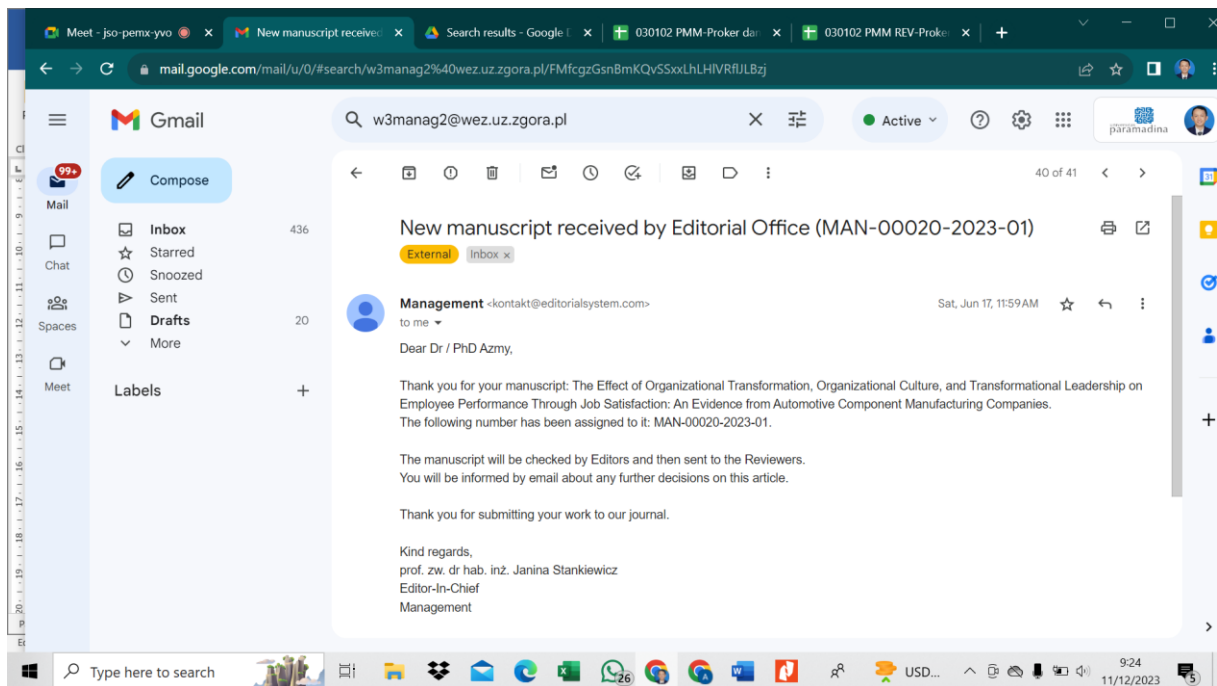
Meet - jso-pemx-yvo × | New manuscript received × | Search results - Google × | 030102 PMM-Proker dan × | 030102 PMM REV-Proker × | +

mail.google.com/mail/u/0/#search/w3manag2%40wez.uz.zgora.pl/FMfcgzGsnBmKQvSSxxLhLHlVRfIJLBzj

Gmail

w3manag2@wez.uz.zgora.pl

Active

paramadina

99+
Mail
Chat
Spaces
Meet

Compose

Inbox 436
Starred
Snoozed
Sent
Drafts 20
More

Labels +

40 of 41

New manuscript received by Editorial Office (MAN-00020-2023-01)

External Inbox ×

Management <kontakt@editorialsystem.com>
to me
Sat, Jun 17, 11:59 AM

Dear Dr / PhD Azmy,

Thank you for your manuscript: The Effect of Organizational Transformation, Organizational Culture, and Transformational Leadership on Employee Performance Through Job Satisfaction: An Evidence from Automotive Component Manufacturing Companies.
The following number has been assigned to it: MAN-00020-2023-01.

The manuscript will be checked by Editors and then sent to the Reviewers.
You will be informed by email about any further decisions on this article.

Thank you for submitting your work to our journal.

Kind regards,
prof. zw. dr hab. inż. Janina Stankiewicz
Editor-In-Chief
Management

Type here to search
26
USD...
9:24
11/12/2023
5